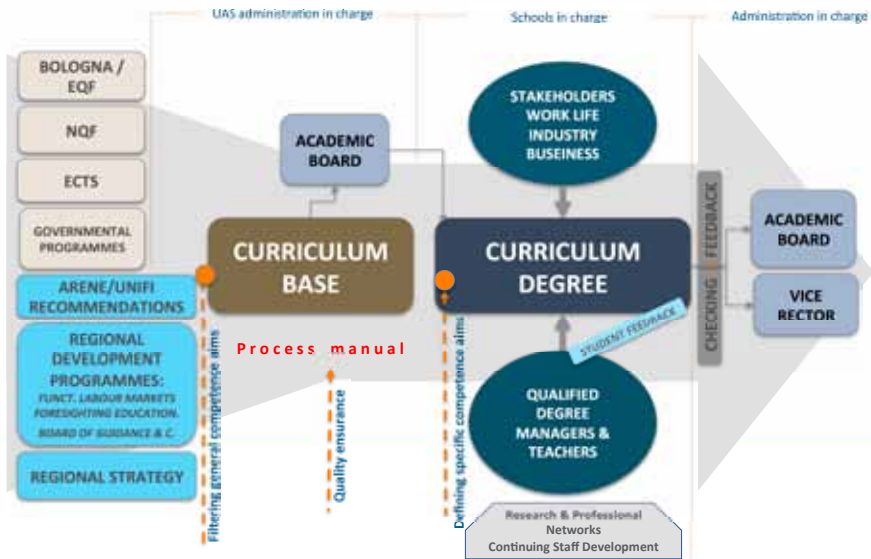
UAS administration in charge

Schools in charge

Administration in charge

BOLOGNA / EQF

NQF

ECTS

GOVERNMENTAL PROGRAMMES

ARENE/UNIFI RECOMMENDATIONS

REGIONAL DEVELOPMENT PROGRAMMES: FUNCT. LABOUR MARKETS FORESIGHTING EDUCATION. BOARD OF GUIDANCE & C.

REGIONAL STRATEGY

ACADEMIC BOARD

CURRICULUM BASE

Process manual

Filtering general competence aims

Quality ensurance

STAKEHOLDERS WORK LIFE INDUSTRY BUSEINESS

CURRICULUM DEGREE

STUDENT FEEDBACK

Defining specific competence aims

QUALIFIED DEGREE MANAGERS & TEACHERS

Research & Professional Networks Continuing Staff Development

CHECKING FEEDBACK

ACADEMIC BOARD

VICE RECTOR